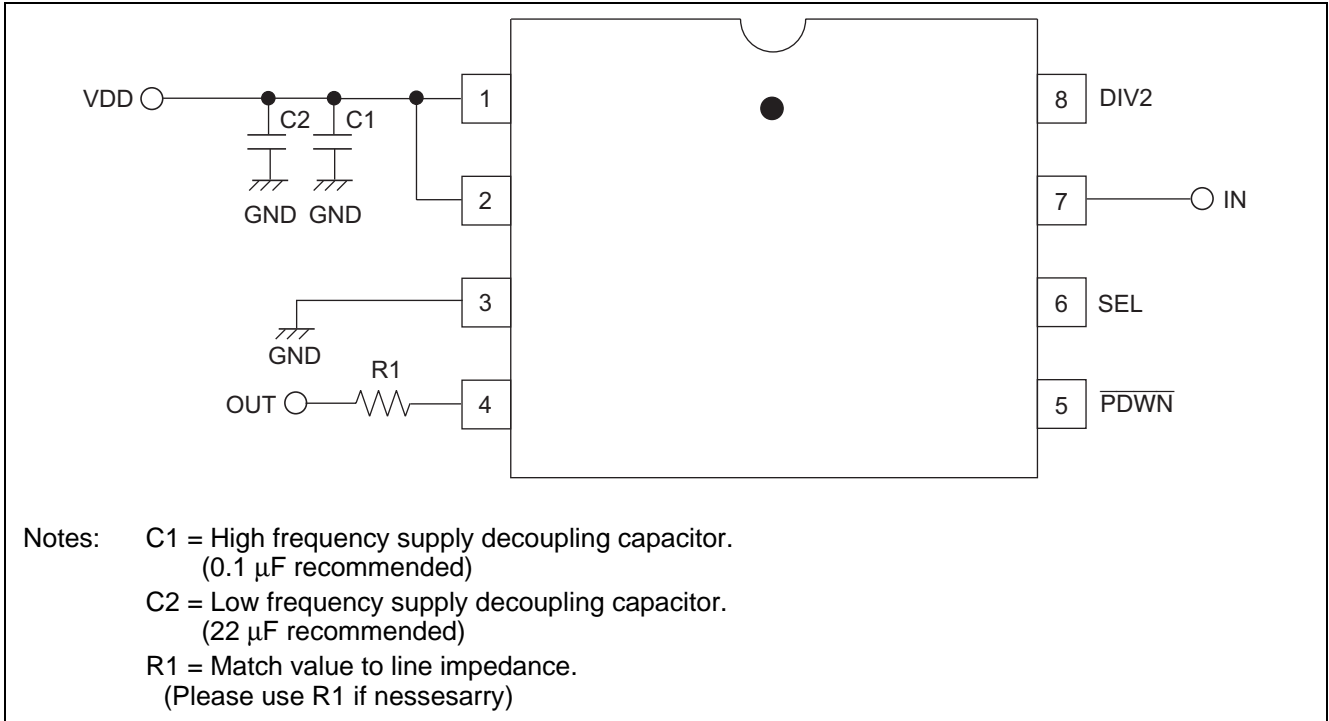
VDD
C2 C1
GND GND
1
2
3
GND
R1
OUT
4
8 DIV2
7 IN
6 SEL
5 $\overline{PDWN}$

Notes: C1 = High frequency supply decoupling capacitor. (0.1 μF recommended)
C2 = Low frequency supply decoupling capacitor. (22 μF recommended)
R1 = Match value to line impedance. (Please use R1 if nessesarry)